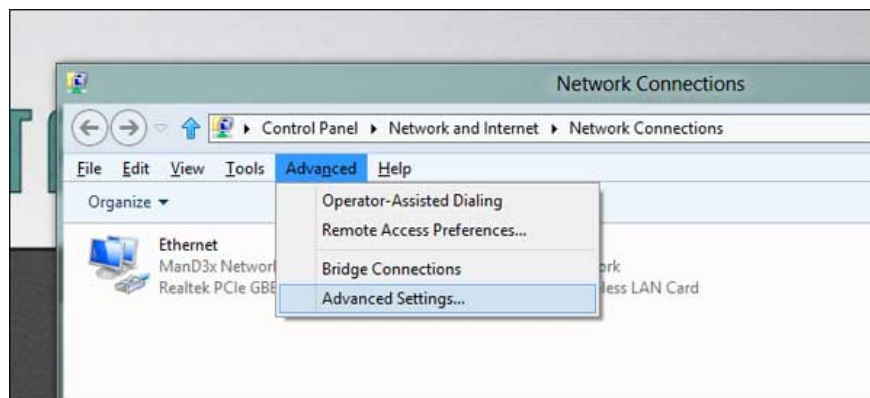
Network Connections

Control Panel ▸ Network and Internet ▸ Network Connections

File Edit View Tools Advanced Help

Organize ▾

Operator-Assisted Dialing
Remote Access Preferences...
Bridge Connections
Advanced Settings...

Ethernet
ManD3x Networ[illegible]
Realtek PCIe GBE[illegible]

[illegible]rk
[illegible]less LAN Card